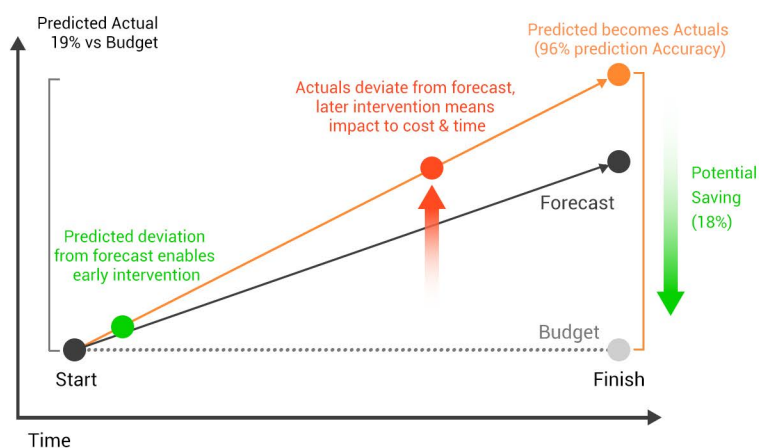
Predicted Actual
19% vs Budget

Predicted becomes Actuals
(96% prediction Accuracy)

Actuals deviate from forecast, later intervention means impact to cost & time

Potential Saving (18%)

Forecast

Predicted deviation from forecast enables early intervention

Budget

Start

Finish

Time